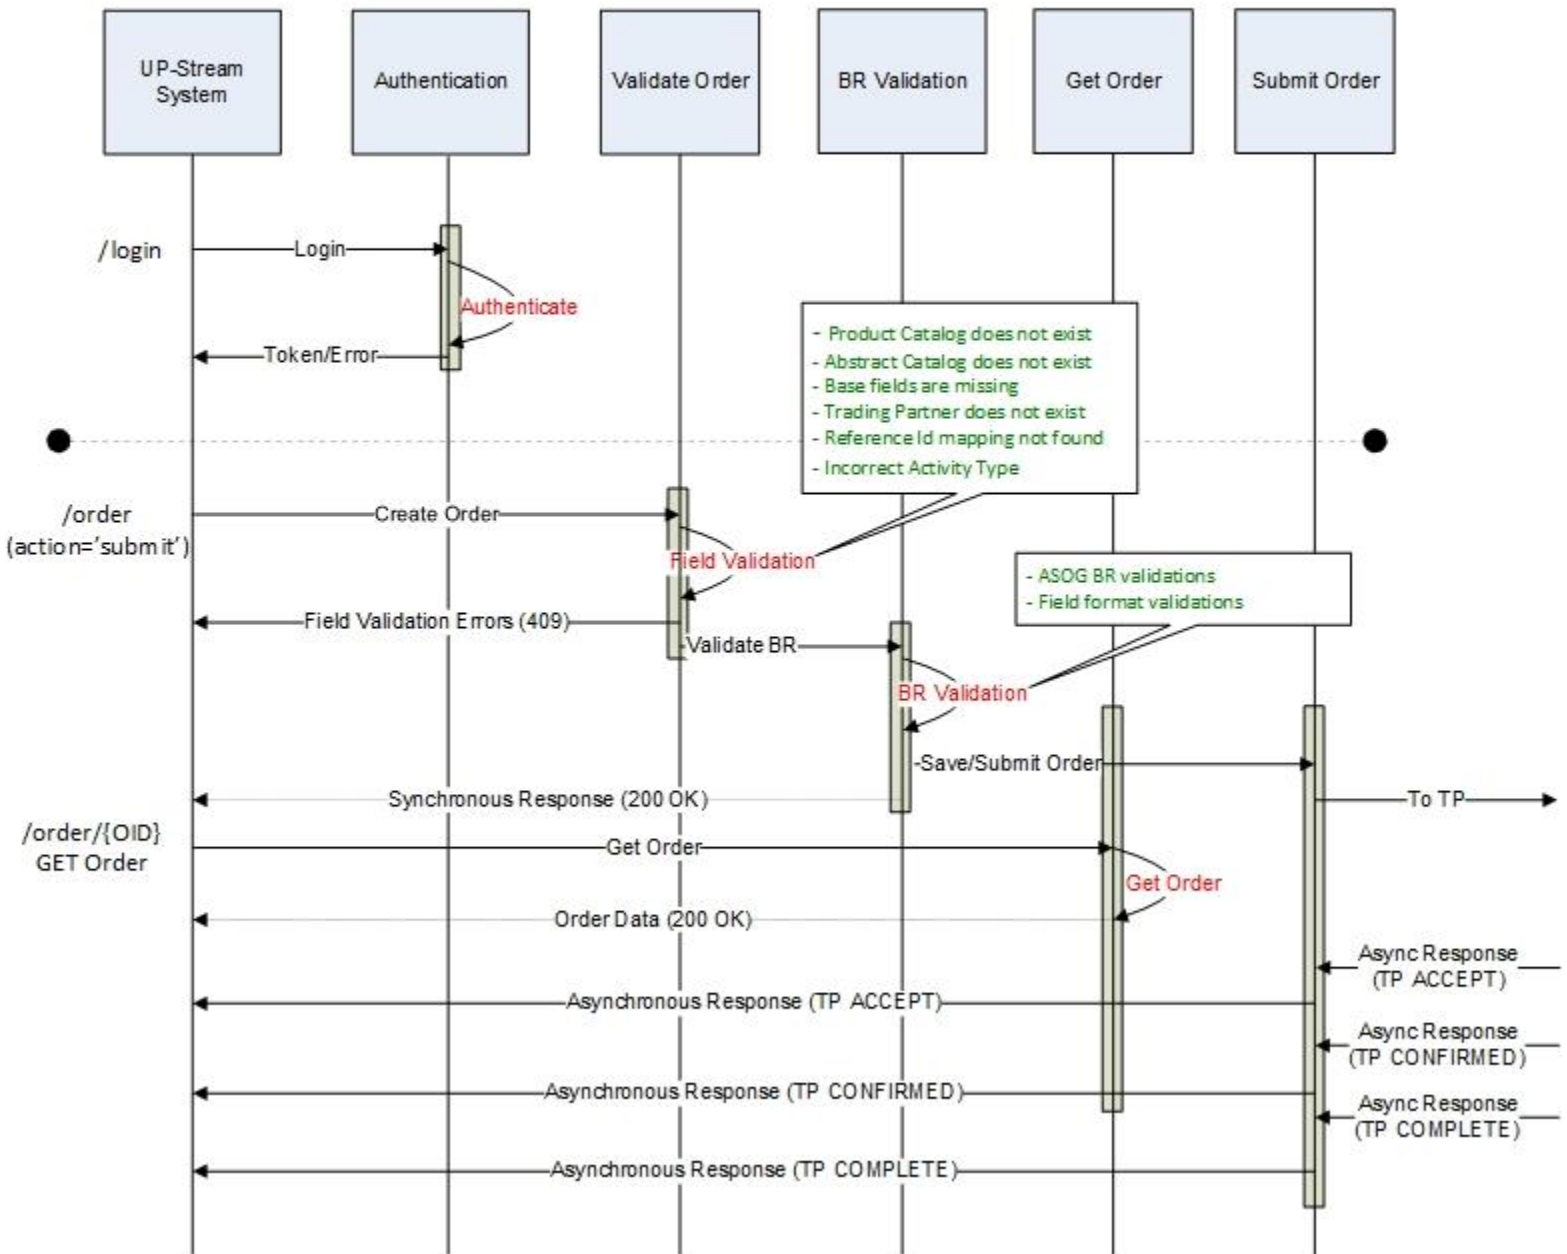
UP-Stream System

Authentication

Validate Order

BR Validation

Get Order

Submit Order

/login

Login

Authenticate

Token/Error

- Product Catalog does not exist
- Abstract Catalog does not exist
- Base fields are missing
- Trading Partner does not exist
- Reference Id mapping not found
- Incorrect Activity Type

/order (action='submit')

Create Order

Field Validation

- ASOG BR validations
- Field format validations

Field Validation Errors (409)

Validate BR

BR Validation

Save/Submit Order

Synchronous Response (200 OK)

To TP

/order/{OID} GET Order

Get Order

Get Order

Order Data (200 OK)

Async Response (TP ACCEPT)

Asynchronous Response (TP ACCEPT)

Async Response (TP CONFIRMED)

Asynchronous Response (TP CONFIRMED)

Async Response (TP COMPLETE)

Asynchronous Response (TP COMPLETE)